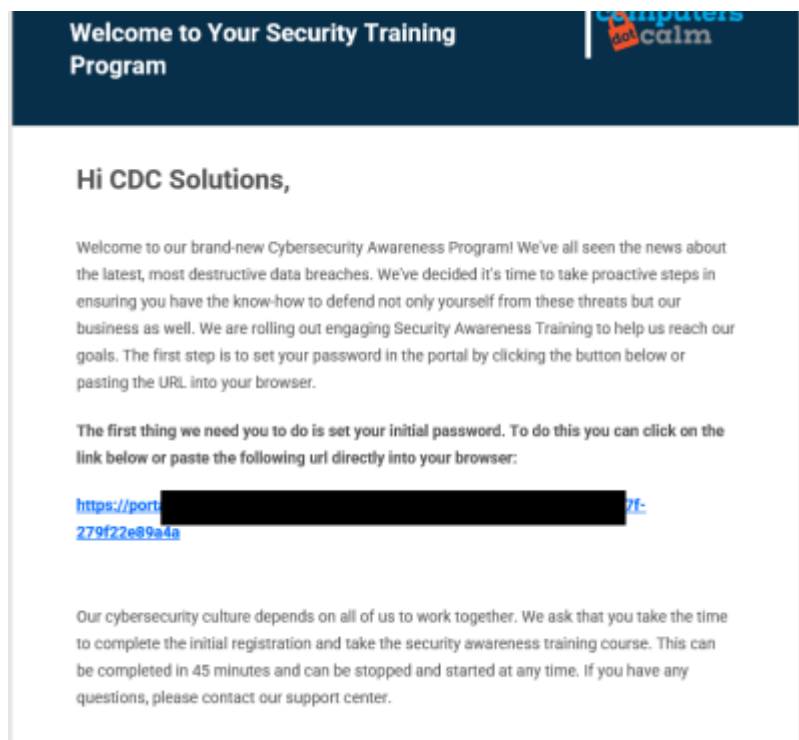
Welcome to Your Security Training Program

computers dot calm

Hi CDC Solutions,

Welcome to our brand-new Cybersecurity Awareness Program! We've all seen the news about the latest, most destructive data breaches. We've decided it's time to take proactive steps in ensuring you have the know-how to defend not only yourself from these threats but our business as well. We are rolling out engaging Security Awareness Training to help us reach our goals. The first step is to set your password in the portal by clicking the button below or pasting the URL into your browser.

**The first thing we need you to do is set your initial password. To do this you can click on the link below or paste the following url directly into your browser:**

https://port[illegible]7f-279f22e89a4a

Our cybersecurity culture depends on all of us to work together. We ask that you take the time to complete the initial registration and take the security awareness training course. This can be completed in 45 minutes and can be stopped and started at any time. If you have any questions, please contact our support center.